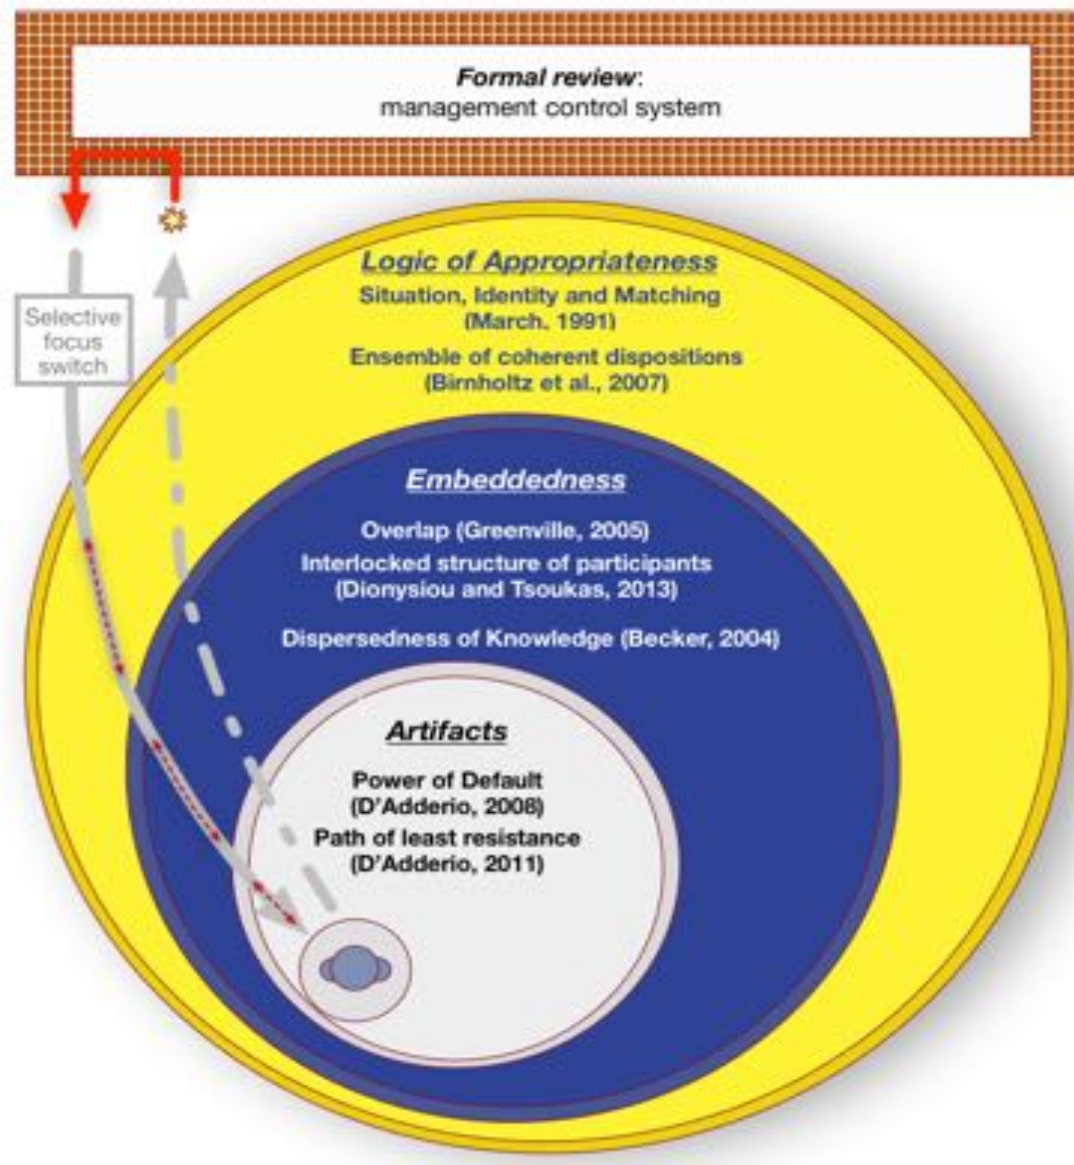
Formal review:
management control system

Selective focus switch

Logic of Appropriateness
Situation, Identity and Matching
(March. 1991)
Ensemble of coherent dispositions
(Birnholtz et al., 2007)

Embeddedness
Overlap (Greenville, 2005)
Interlocked structure of participants
(Dionysiou and Tsoukas, 2013)
Dispersedness of Knowledge (Becker, 2004)

Artifacts
Power of Default
(D'Adderio, 2008)
Path of least resistance
(D'Adderio, 2011)